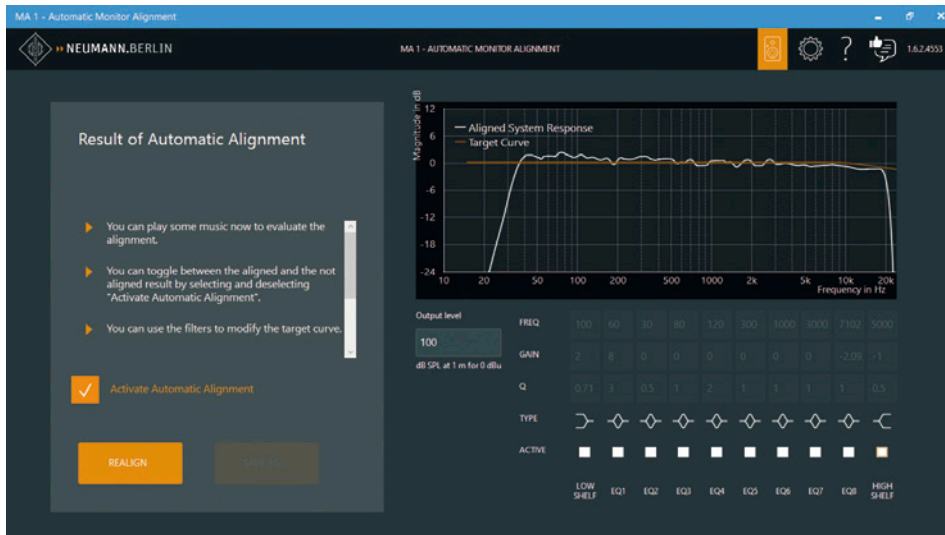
MA 1 - Automatic Monitor Alignment

NEUMANN.BERLIN

MA 1 - AUTOMATIC MONITOR ALIGNMENT

?

1.6.2.4553

Result of Automatic Alignment

You can play some music now to evaluate the alignment.

You can toggle between the aligned and the not aligned result by selecting and deselecting "Activate Automatic Alignment".

You can use the filters to modify the target curve.

Activate Automatic Alignment

REALIGN

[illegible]

Magnitude in dB

12
6
0
-6
-12
-18
-24

Aligned System Response
Target Curve

10 20 50 100 200 500 1000 2k 5k 10k 20k
Frequency in Hz

Output level

100

dB SPL at 1 m for 0 dBu

| FREQ | 100 | 60 | 30 | 80 | 120 | 300 | 1000 | 3000 | 7102 | 5000 |
|---|---|---|---|---|---|---|---|---|---|---|
| GAIN | 2 | 8 | 0 | 0 | 0 | 0 | 0 | 0 | -2.09 | -1 |
| Q | 0.71 | 3 | 0.5 | 1 | 2 | 1 | 1 | 1 | 1 | 0.5 |
| TYPE | | | | | | | | | | |
| ACTIVE | | | | | | | | | | |
| | LOW SHELF | EQ1 | EQ2 | EQ3 | EQ4 | EQ5 | EQ6 | EQ7 | EQ8 | HIGH SHELF |